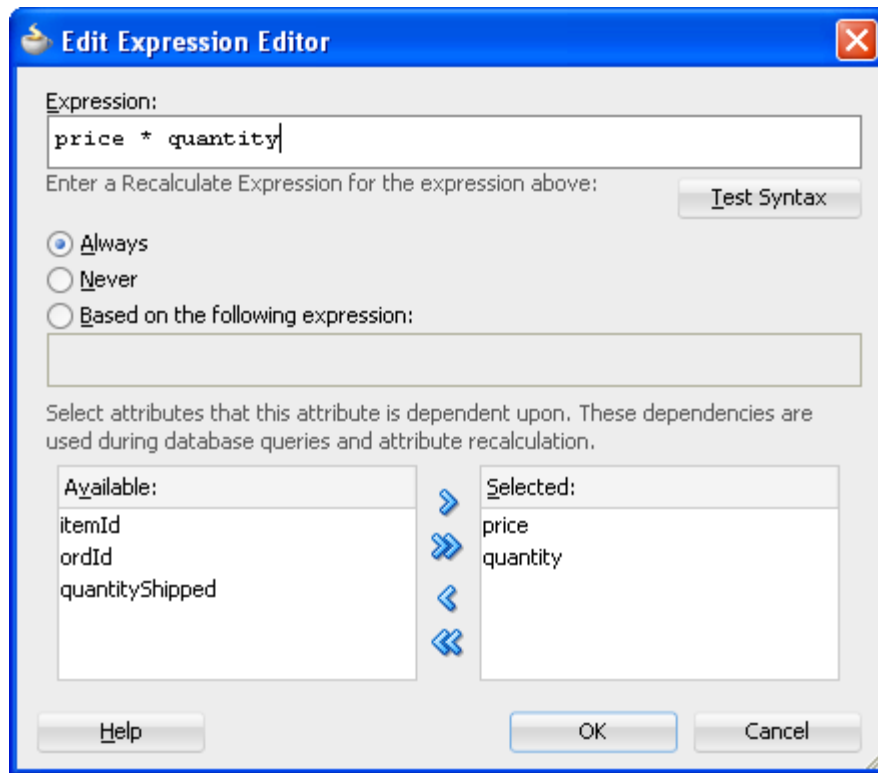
Edit Expression Editor

Expression:

price * quantity

Enter a Recalculate Expression for the expression above:

Test Syntax

Always

Never

Based on the following expression:

Select attributes that this attribute is dependent upon. These dependencies are used during database queries and attribute recalculation.

Available:

itemId
ordId
quantityShipped

Selected:

price
quantity

Help

OK

Cancel